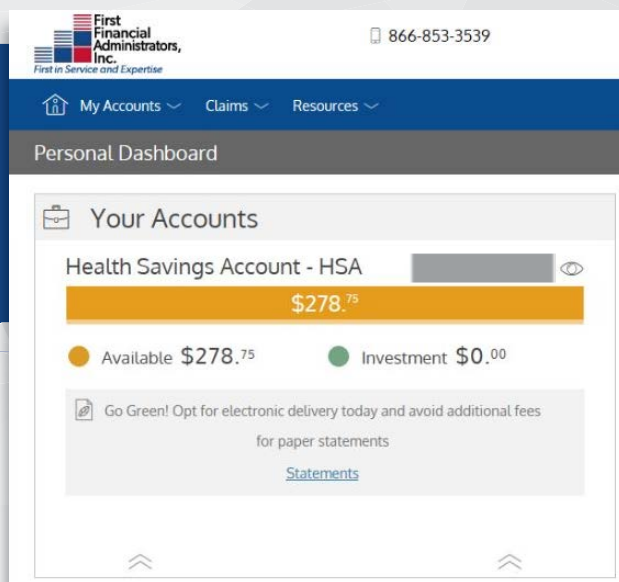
First Financial Administrators, Inc.
First in Service and Expertise

866-853-3539

My Accounts Claims Resources

Personal Dashboard

Your Accounts

Health Savings Account - HSA

$278.$^{75}$

Available $278.$^{75}$ Investment $0.$^{00}$

Go Green! Opt for electronic delivery today and avoid additional fees for paper statements

Statements